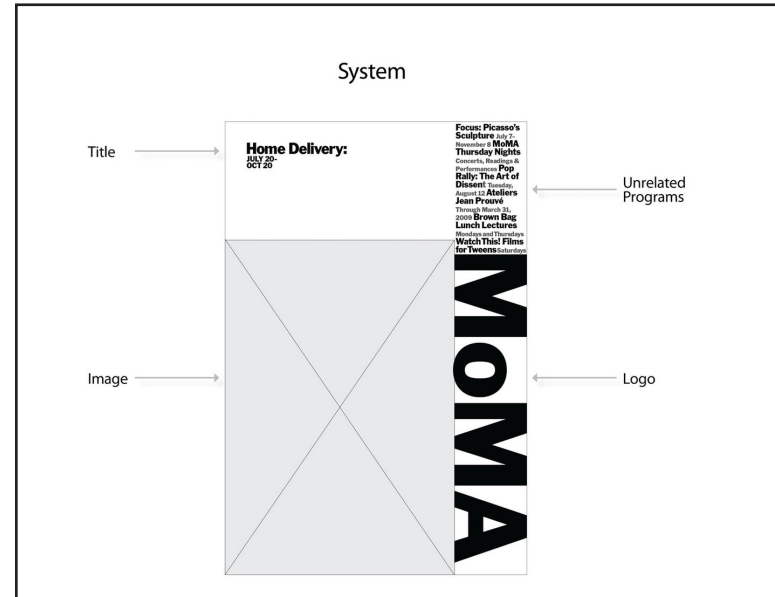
System

Title

Home Delivery:
JULY 20-
OCT 20

Focus: Picasso's Sculpture July 7-November 8 MoMA Thursday Nights Concerts, Readings & Performances Pop Rally: The Art of Dissent Tuesday, August 12 Ateliers Jean Prouvé Through March 31, 2009 Brown Bag Lunch Lectures Mondays and Thursdays Watch This! Films for Tweens Saturdays

Unrelated Programs

Image

MoMA

Logo